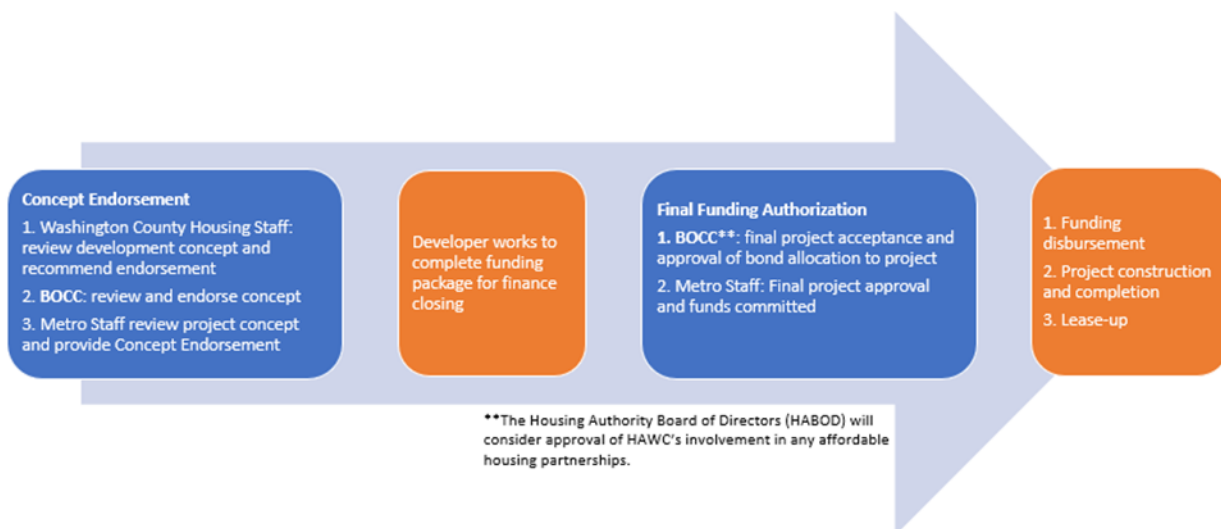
**Concept Endorsement**

1. Washington County Housing Staff: review development concept and recommend endorsement

2. **BOCC**: review and endorse concept

3. Metro Staff review project concept and provide Concept Endorsement

Developer works to complete funding package for finance closing

**Final Funding Authorization**

**1. BOCC\*\***: final project acceptance and approval of bond allocation to project

2. Metro Staff: Final project approval and funds committed

1. Funding disbursement

2. Project construction and completion

3. Lease-up

\*\*The Housing Authority Board of Directors (HABOD) will consider approval of HAWC's involvement in any affordable housing partnerships.